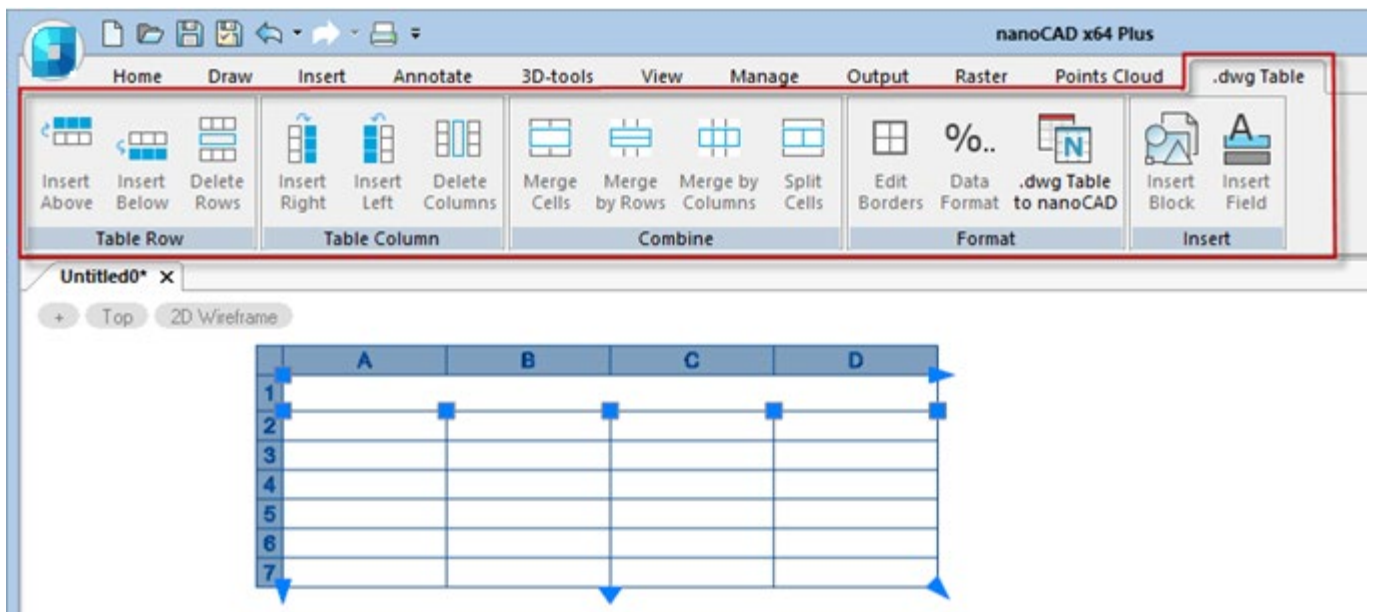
nanoCAD x64 Plus

Home Draw Insert Annotate 3D-tools View Manage Output Raster Points Cloud .dwg Table

Insert Above
Insert Below
Delete Rows
Table Row

Insert Right
Insert Left
Delete Columns
Table Column

Merge Cells
Merge by Rows
Merge by Columns
Split Cells
Combine

Edit Borders
%..
Data Format
.dwg Table to nanoCAD
Format

Insert Block
Insert Field
Insert

Untitled0* ×

+ Top 2D Wireframe

| | A | B | C | D |
|---|---|---|---|---|
| 1 | | | | |
| 2 | | | | |
| 3 | | | | |
| 4 | | | | |
| 5 | | | | |
| 6 | | | | |
| 7 | | | | |